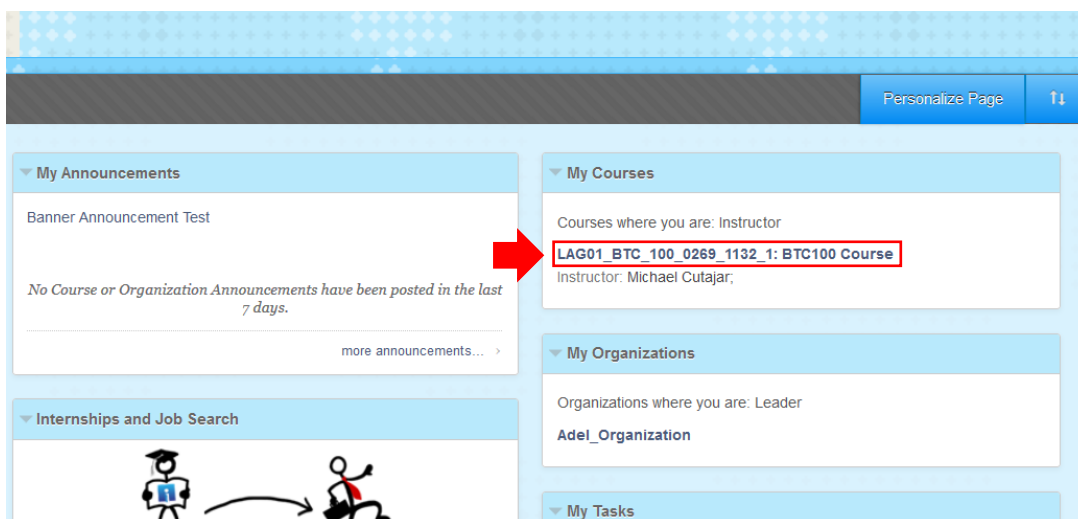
Personalize Page

My Announcements

Banner Announcement Test

No Course or Organization Announcements have been posted in the last 7 days.

more announcements...

Internships and Job Search

My Courses

Courses where you are: Instructor

LAG01_BTC_100_0269_1132_1: BTC100 Course

Instructor: Michael Cutajar;

My Organizations

Organizations where you are: Leader

Adel_Organization

My Tasks